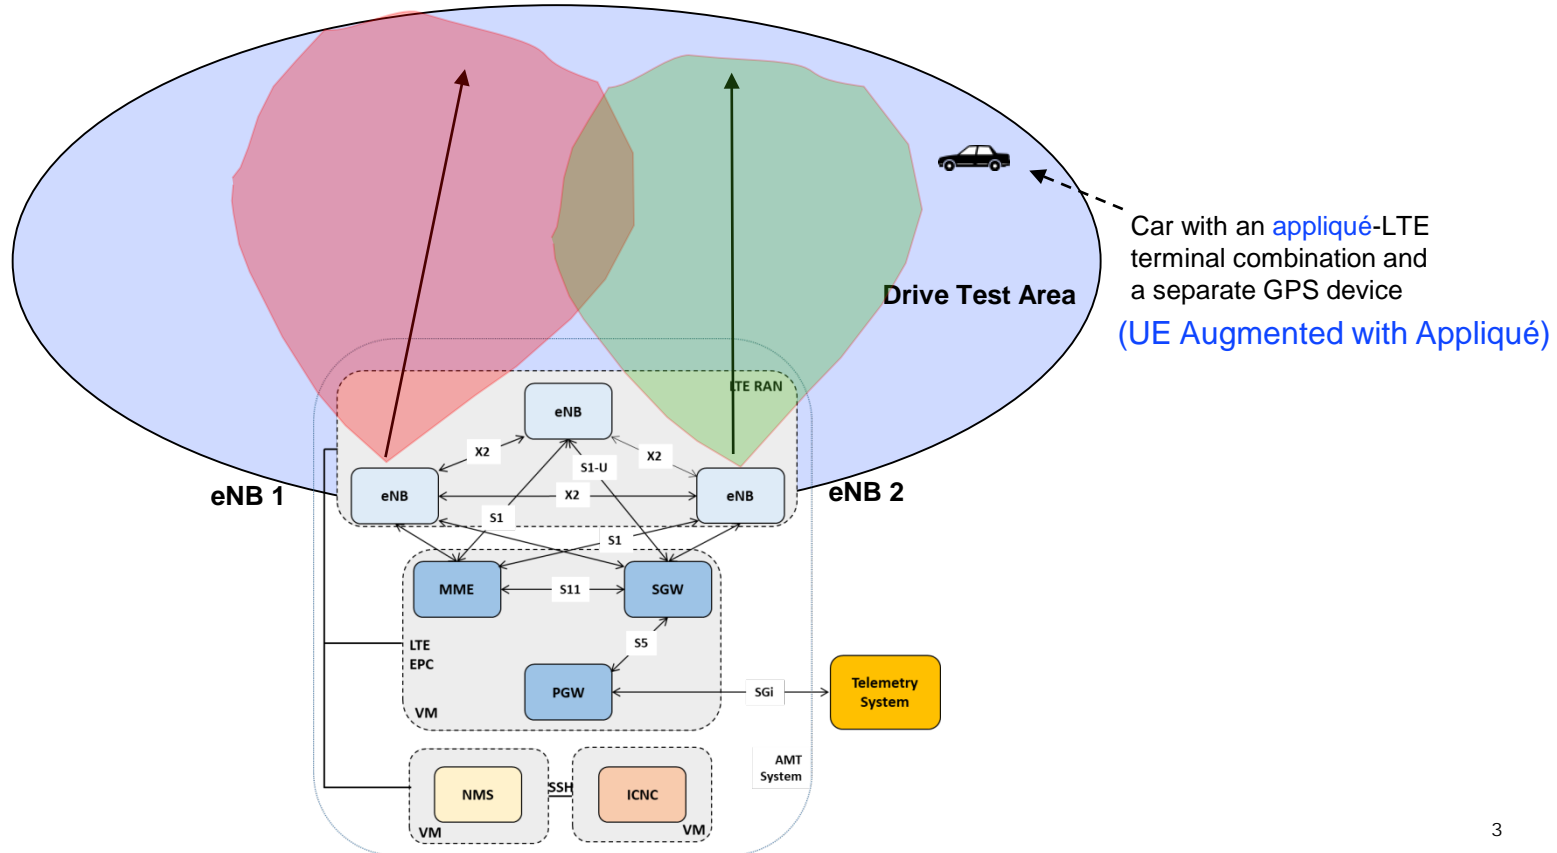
Car with an appliqué-LTE terminal combination and a separate GPS device

(UE Augmented with Appliqué)

Drive Test Area

LTE RAN

eNB

X2

X2

S1-U

eNB 1

eNB

X2

eNB

eNB 2

S1

S1

MME

S11

SGW

S5

LTE EPC

PGW

SGi

Telemetry System

VM

AMT System

NMS

SSH

ICNC

VM

VM

3